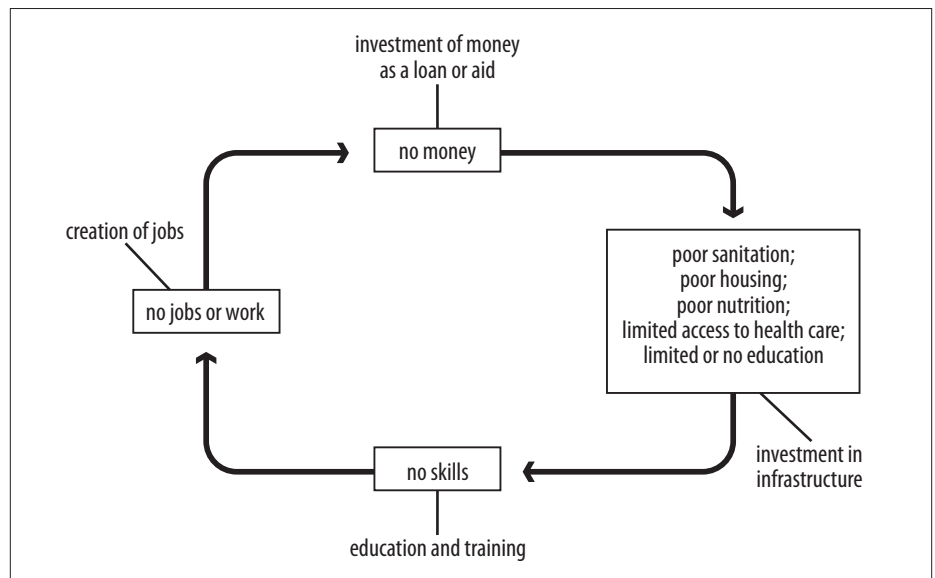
investment of money as a loan or aid

no money

poor sanitation;
poor housing;
poor nutrition;
limited access to health care;
limited or no education

investment in infrastructure

no skills

education and training

no jobs or work

creation of jobs